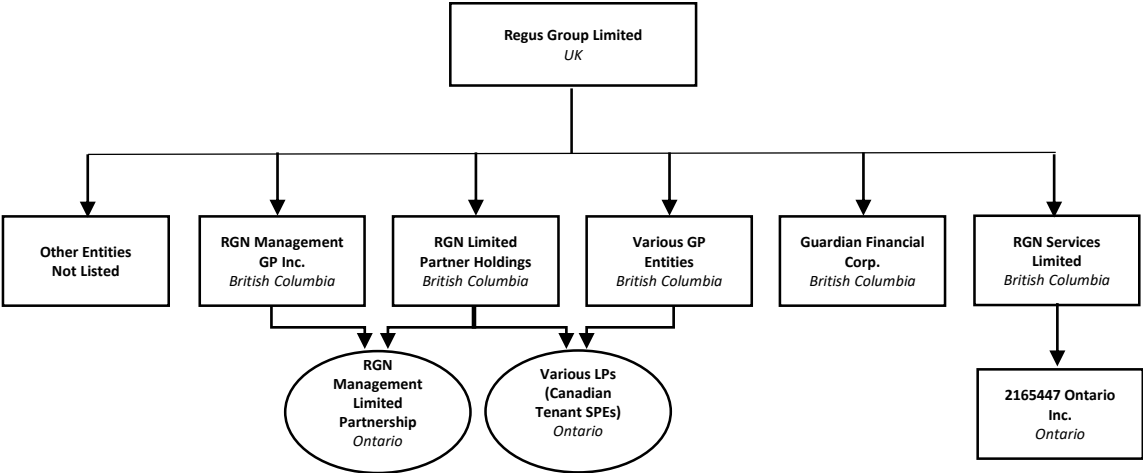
Regus Group Limited
UK

Other Entities Not Listed

RGN Management GP Inc.
British Columbia

RGN Limited Partner Holdings
British Columbia

Various GP Entities
British Columbia

Guardian Financial Corp.
British Columbia

RGN Services Limited
British Columbia

RGN Management Limited Partnership
Ontario

Various LPs (Canadian Tenant SPEs)
Ontario

2165447 Ontario Inc.
Ontario